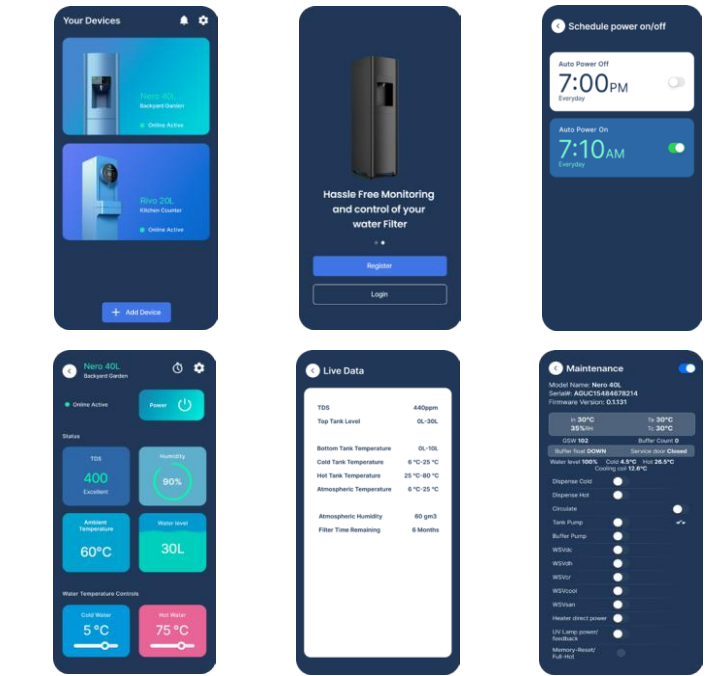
Your Devices

Nero 40L
Backyard Garden
Online Active

Rivo 20L
Kitchen Counter
Online Active

Add Device

Hassle Free Monitoring and control of your water Filter

Register

Login

Schedule power on/off

Auto Power Off
7:00PM
Everyday

Auto Power On
7:10AM
Everyday

Nero 40L
Backyard Garden

Online Active

Power

Status

TDS
400
Excellent

Humidity
90%

Ambient Temperature
60°C

Water level
30L

Water Temperature Controls

Cold Water
5 °C

Hot Water
75 °C

Live Data

| | |
|---|---|
| TDS | 440ppm |
| Top Tank Level | 0L-30L |
| Bottom Tank Temperature | 0L-10L |
| Cold Tank Temperature | 6 °C-25 °C |
| Hot Tank Temperature | 25 °C-80 °C |
| Atmospheric Temperature | 6 °C-25 °C |
| Atmospheric Humidity | 60 gm3 |
| Filter Time Remaining | 6 Months |

Maintenance

Model Name: Nero 40L
Serial#: AGUC15484678214
Firmware Version: 0.1.131

Ti 30°C
35%Rh
Tc 30°C
Tc 30°C

GSW 102
Buffer Count 0

Buffer float DOWN
Service door Closed

Water level 100% Cold 4.5°C Hot 26.5°C
Cooling coil 12.6°C

Dispense Cold
Dispense Hot
Circulate
Tank Pump
Buffer Pump
WSVdc
WSVdh
WSVcr
WSVcool
WSVsan
Heater direct power
UV Lamp power/ feedback
Memory-Reset/ Full-Hot